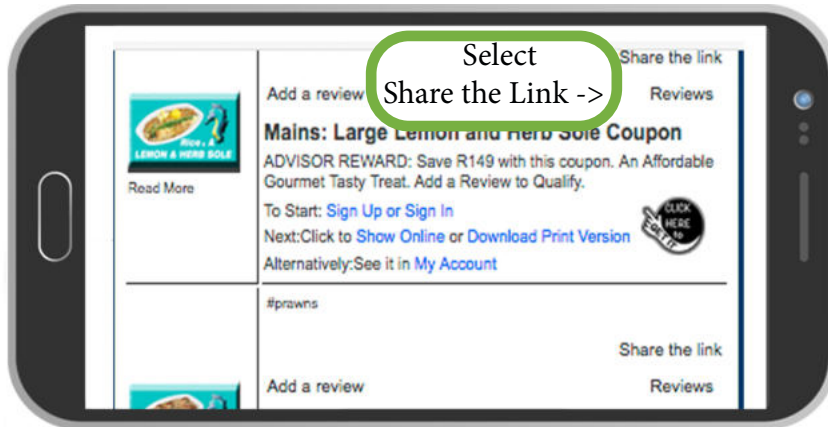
Select
Share the Link ->

Share the link

Add a review

Reviews

Rice & LEMON & HERB SOLE

Read More

Mains: Large Lemon and Herb Sole Coupon

ADVISOR REWARD: Save R149 with this coupon. An Affordable Gourmet Tasty Treat. Add a Review to Qualify.

To Start: Sign Up or Sign In

Next:Click to Show Online or Download Print Version

CLICK HERE to GET IT

Alternatively:See it in My Account

#prawns

Share the link

Add a review

Reviews